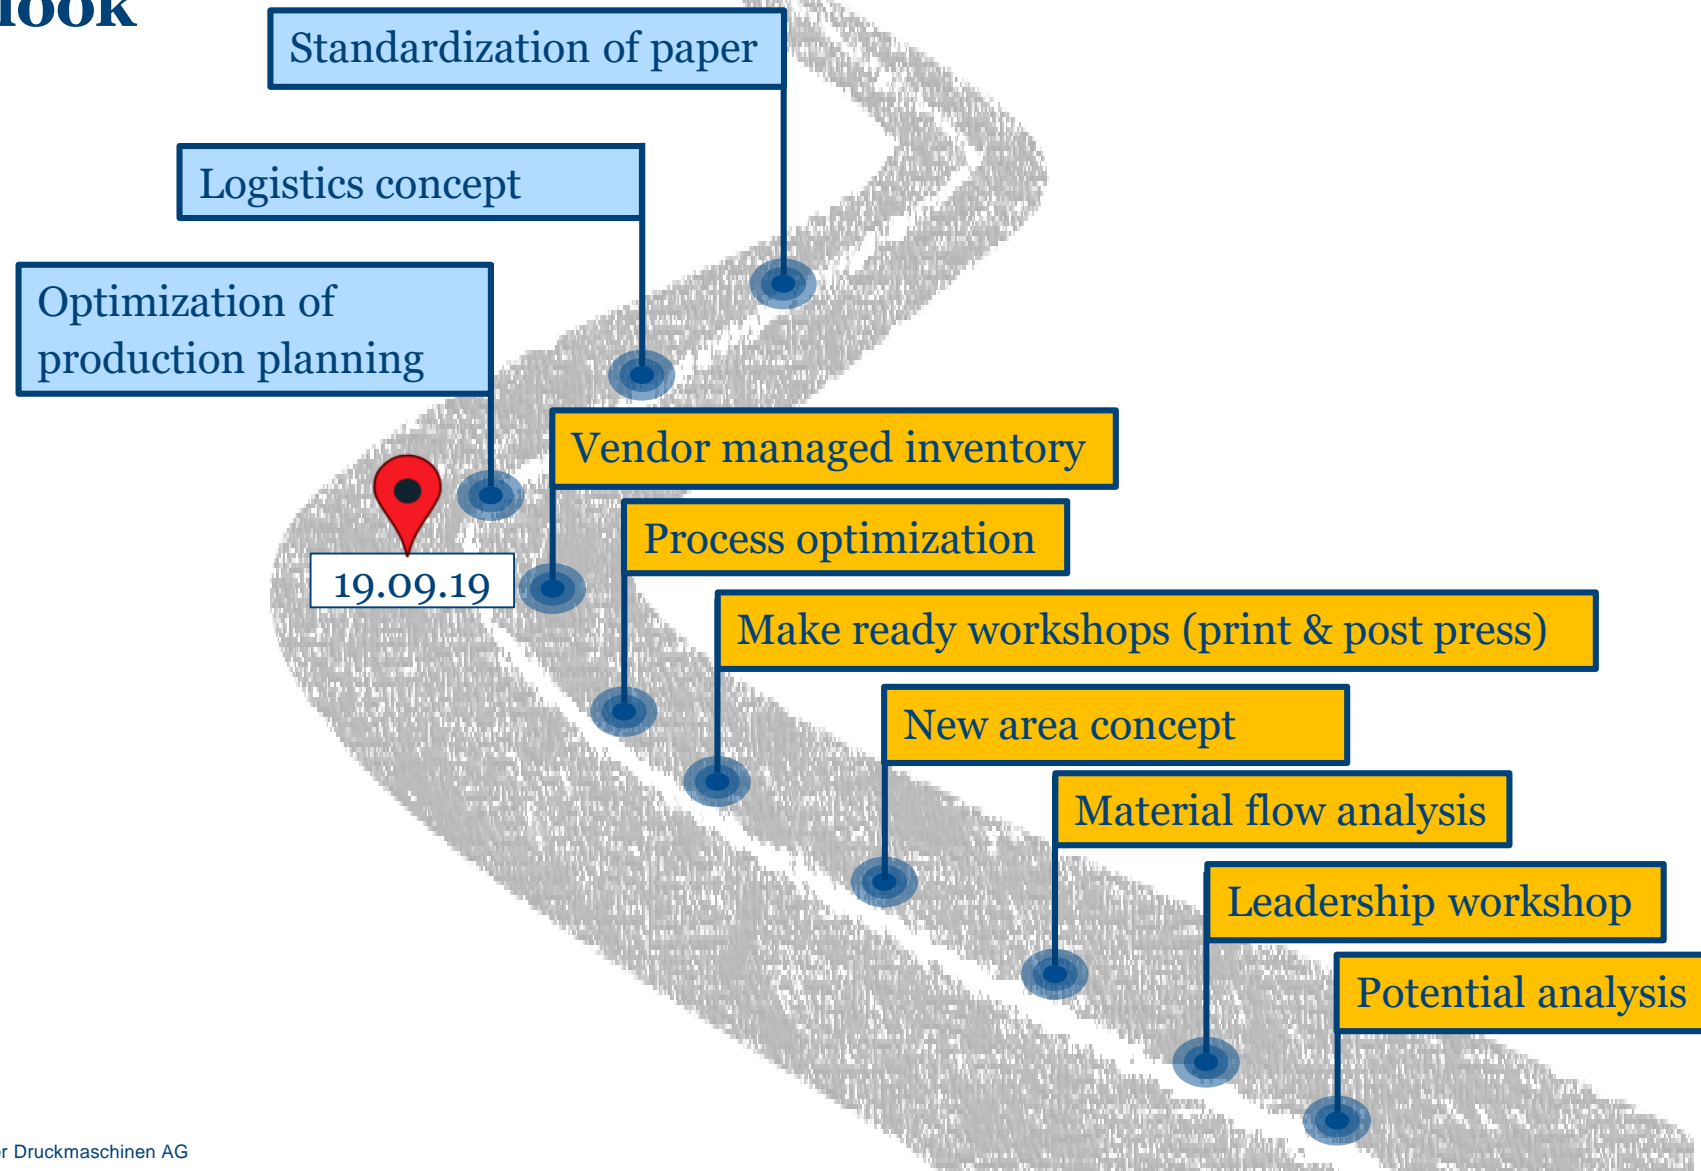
look

Standardization of paper

Logistics concept

Optimization of production planning

Vendor managed inventory

Process optimization

Make ready workshops (print & post press)

New area concept

Material flow analysis

Leadership workshop

Potential analysis

19.09.19

r Druckmaschinen AG